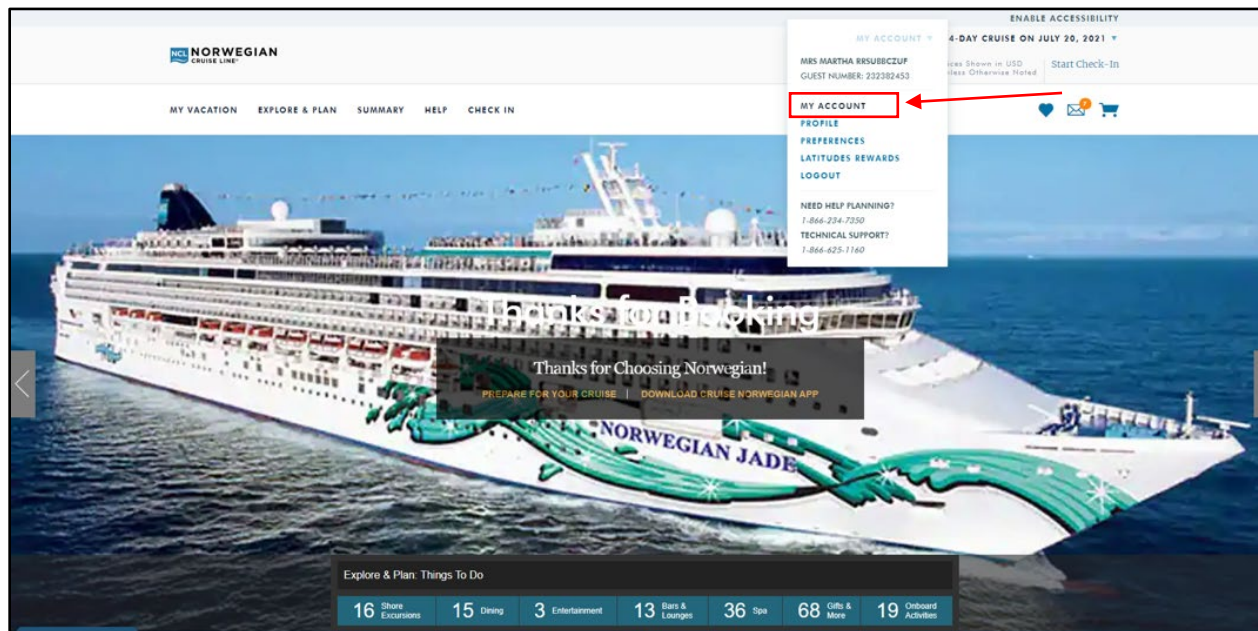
ENABLE ACCESSIBILITY

NCL NORWEGIAN CRUISE LINE

MY ACCOUNT ▾

4-DAY CRUISE ON JULY 20, 2021 ▾

MRS MARTHA RRSUBBCZUF
GUEST NUMBER: 232382453

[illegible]ces Shown in USD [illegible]less Otherwise Noted

Start Check-In

MY VACATION EXPLORE & PLAN SUMMARY HELP CHECK IN

MY ACCOUNT
PROFILE
PREFERENCES
LATITUDES REWARDS
LOGOUT

NEED HELP PLANNING?
1-866-234-7350
TECHNICAL SUPPORT?
1-866-625-1160

Thanks for Booking

Thanks for Choosing Norwegian!

PREPARE FOR YOUR CRUISE | DOWNLOAD CRUISE NORWEGIAN APP

NORWEGIAN JADE

Explore & Plan: Things To Do

| 16 Shore Excursions | 15 Dining | 3 Entertainment | 13 Bars & Lounges | 36 Spa | 68 Gifts & More | 19 Onboard Activities |